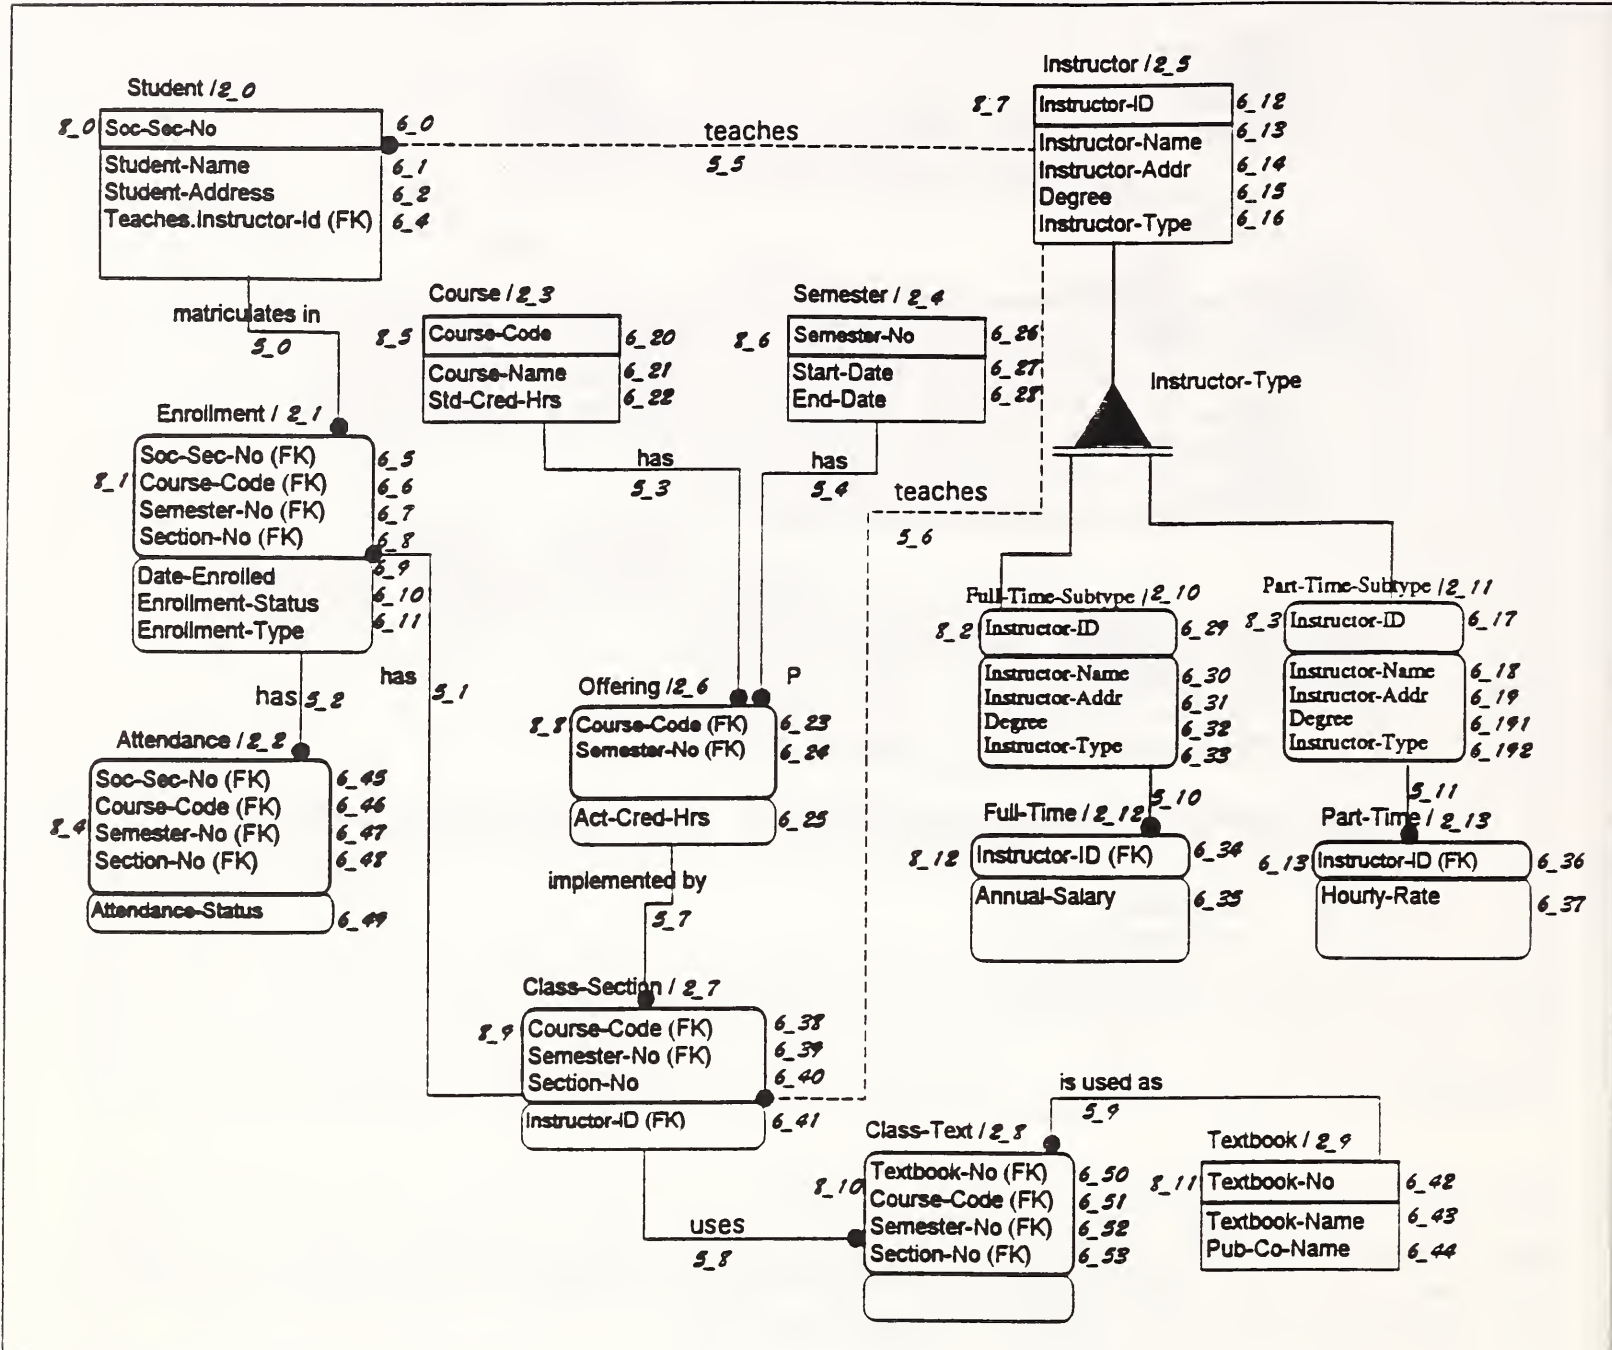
Student / 2_0

8_0 Soc-Sec-No 6_0

Student-Name 6_1
Student-Address 6_2
Teaches.Instructor-Id (FK) 6_4

teaches
5_5

Instructor / 2_5

8_7 Instructor-ID 6_12

Instructor-Name 6_13
Instructor-Addr 6_14
Degree 6_15
Instructor-Type 6_16

matriculates in
5_0

Course / 2_3

8_5 Course-Code 6_20

Course-Name 6_21
Std-Cred-Hrs 6_22

Semester / 2_4

8_6 Semester-No 6_26

Start-Date 6_27
End-Date 6_28

Instructor-Type

Enrollment / 2_1

8_1 Soc-Sec-No (FK) 6_5
Course-Code (FK) 6_6
Semester-No (FK) 6_7
Section-No (FK) 6_8

Date-Enrolled 6_9
Enrollment-Status 6_10
Enrollment-Type 6_11

has
5_3

has
5_4

teaches
5_6

Full-Time-Subtype / 2_10

8_2 Instructor-ID 6_29

Instructor-Name 6_30
Instructor-Addr 6_31
Degree 6_32
Instructor-Type 6_33

Part-Time-Subtype / 2_11

8_3 Instructor-ID 6_17

Instructor-Name 6_18
Instructor-Addr 6_19
Degree 6_191
Instructor-Type 6_192

has 5_2

has

5_1

Offering / 2_6

P

8_8 Course-Code (FK) 6_23
Semester-No (FK) 6_24

Act-Cred-Hrs 6_25

Attendance / 2_2

8_4 Soc-Sec-No (FK) 6_45
Course-Code (FK) 6_46
Semester-No (FK) 6_47
Section-No (FK) 6_48

Attendance-Status 6_49

5_10

Full-Time / 2_12

8_12 Instructor-ID (FK) 6_34

Annual-Salary 6_35

5_11

Part-Time / 2_13

6_13 Instructor-ID (FK) 6_36

Hourly-Rate 6_37

implemented by
5_7

Class-Section / 2_7

8_9 Course-Code (FK) 6_38
Semester-No (FK) 6_39
Section-No 6_40

Instructor-ID (FK) 6_41

is used as
5_9

Class-Text / 2_8

8_10 Textbook-No (FK) 6_50
Course-Code (FK) 6_51
Semester-No (FK) 6_52
Section-No (FK) 6_53

Textbook / 2_9

8_11 Textbook-No 6_42

Textbook-Name 6_43
Pub-Co-Name 6_44

uses
5_8